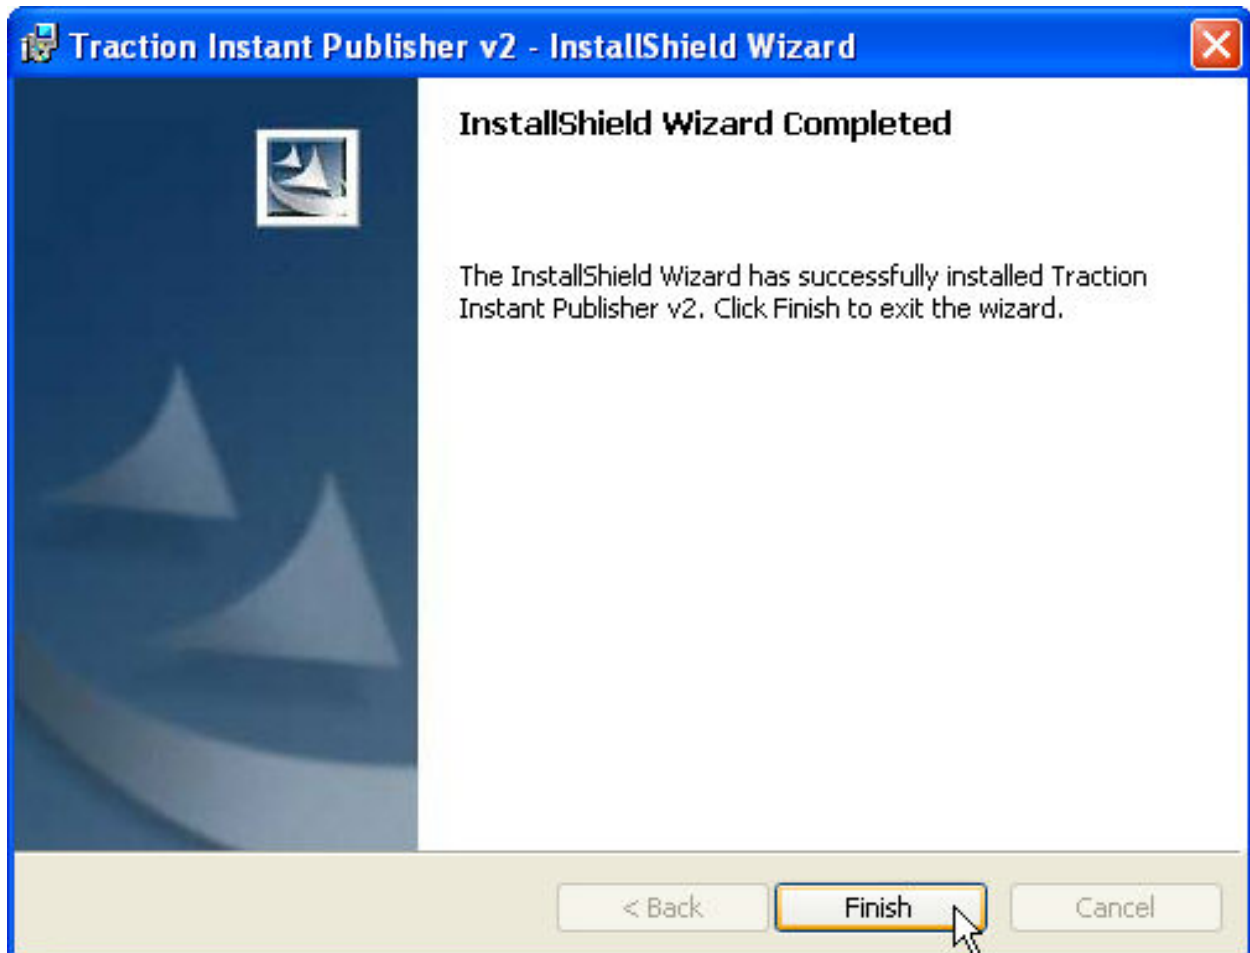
Traction Instant Publisher v2 - InstallShield Wizard

InstallShield Wizard Completed

The InstallShield Wizard has successfully installed Traction Instant Publisher v2. Click Finish to exit the wizard.

< Back

Finish

Cancel